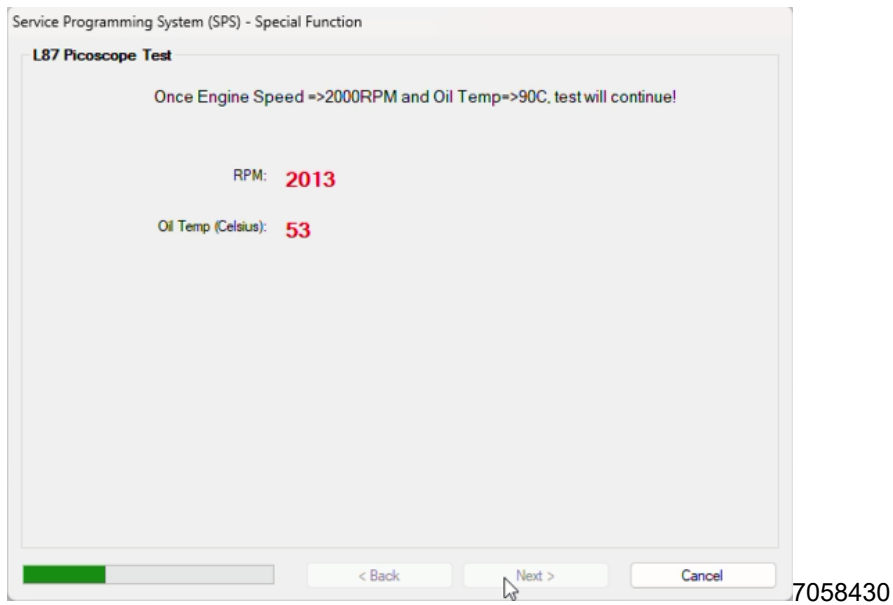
Service Programming System (SPS) - Special Function

L87 Picoscope Test

Once Engine Speed =>2000RPM and Oil Temp=>90C, test will continue!

RPM: 2013

Oil Temp (Celsius): 53

< Back

Next >

Cancel

7058430